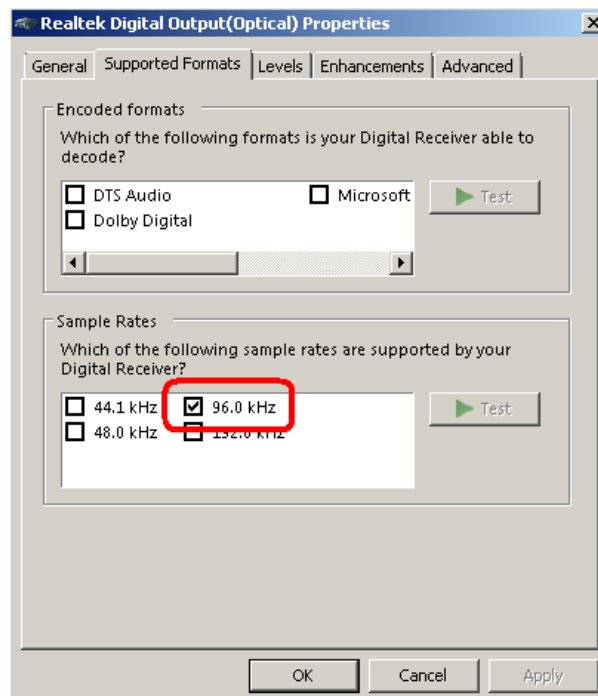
Realtek Digital Output(Optical) Properties

General | Supported Formats | Levels | Enhancements | Advanced

Encoded formats

Which of the following formats is your Digital Receiver able to decode?

DTS Audio
Dolby Digital
Microsoft

Test

Sample Rates

Which of the following sample rates are supported by your Digital Receiver?

44.1 kHz
96.0 kHz
48.0 kHz
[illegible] kHz

Test

OK | Cancel | Apply